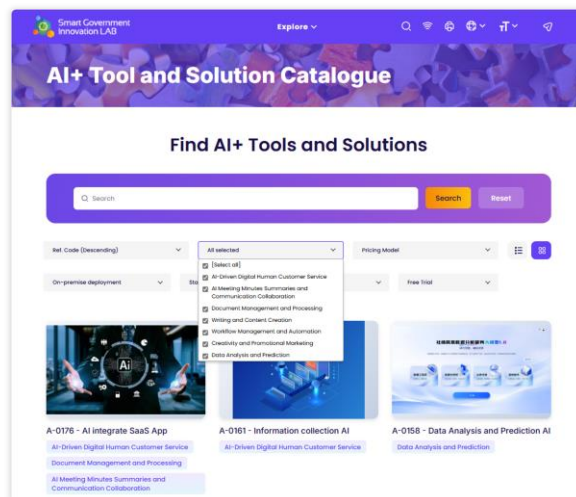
Smart Government Innovation LAB

Explore

AI+ Tool and Solution Catalogue

Find AI+ Tools and Solutions

Search

Search

Reset

Ref. Code (Descending)

All selected

Pricing Model

On-premise deployment

St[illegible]

Free Trial

[Select all]

AI-Driven Digital Human Customer Service

AI Meeting Minutes Summaries and Communication Collaboration

Document Management and Processing

Writing and Content Creation

Workflow Management and Automation

Creativity and Promotional Marketing

Data Analysis and Prediction

AI

A-0176 - AI integrate SaaS App

AI-Driven Digital Human Customer Service

Document Management and Processing

AI Meeting Minutes Summaries and Communication Collaboration

A-0161 - Information collection AI

AI-Driven Digital Human Customer Service

A-0158 - Data Analysis and Prediction AI

Data Analysis and Prediction